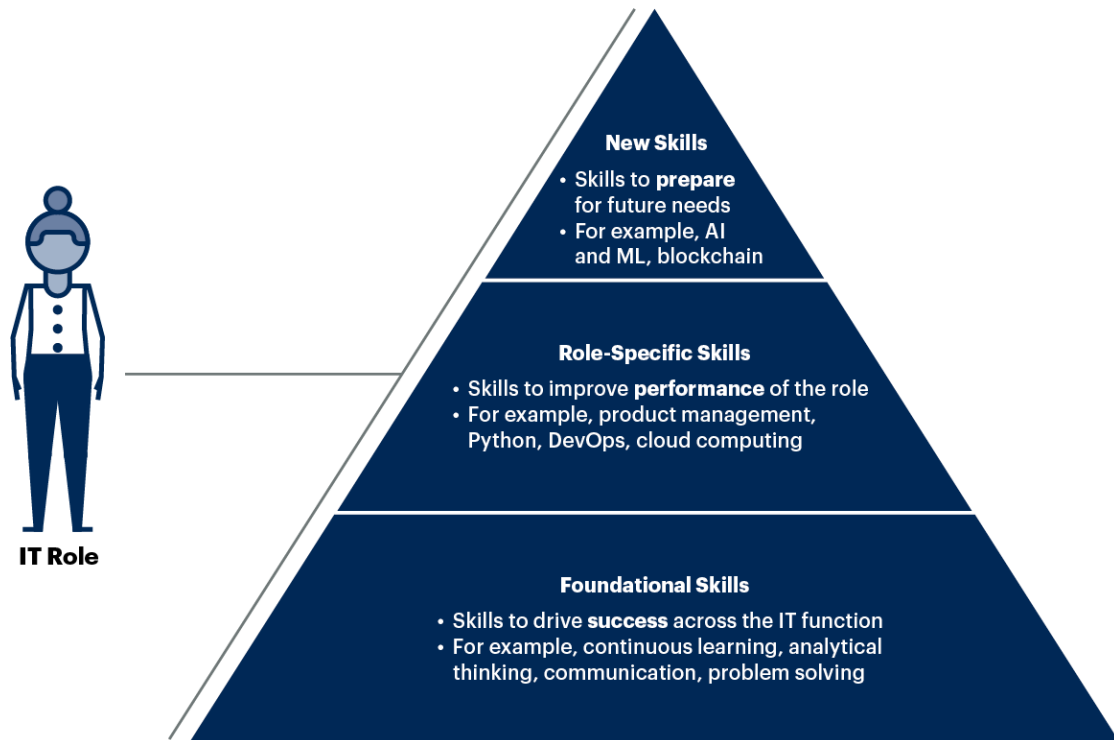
IT Role

New Skills

• Skills to **prepare** for future needs
• For example, AI and ML, blockchain

Role-Specific Skills

• Skills to improve **performance** of the role
• For example, product management, Python, DevOps, cloud computing

Foundational Skills

• Skills to drive **success** across the IT function
• For example, continuous learning, analytical thinking, communication, problem solving